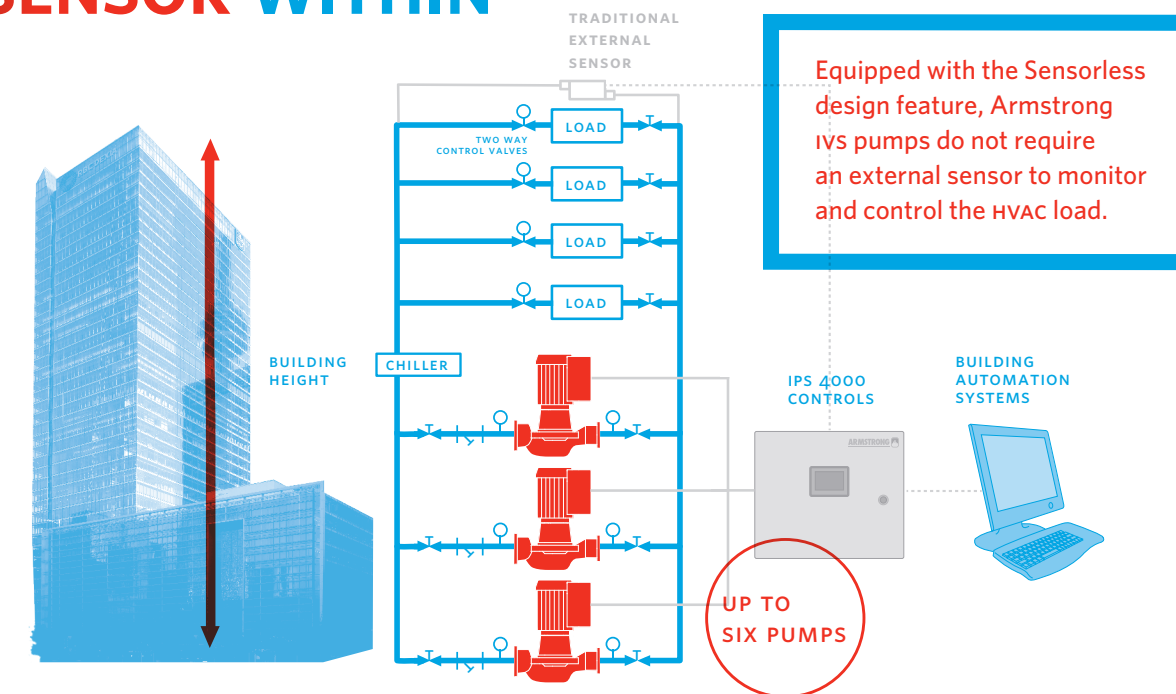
SENSOR WITHIN

TRADITIONAL EXTERNAL SENSOR

Equipped with the Sensorless design feature, Armstrong IVS pumps do not require an external sensor to monitor and control the HVAC load.

TWO WAY CONTROL VALVES

LOAD

LOAD

LOAD

LOAD

BUILDING HEIGHT

CHILLER

IPS 4000 CONTROLS

BUILDING AUTOMATION SYSTEMS

ARMSTRONG

UP TO SIX PUMPS